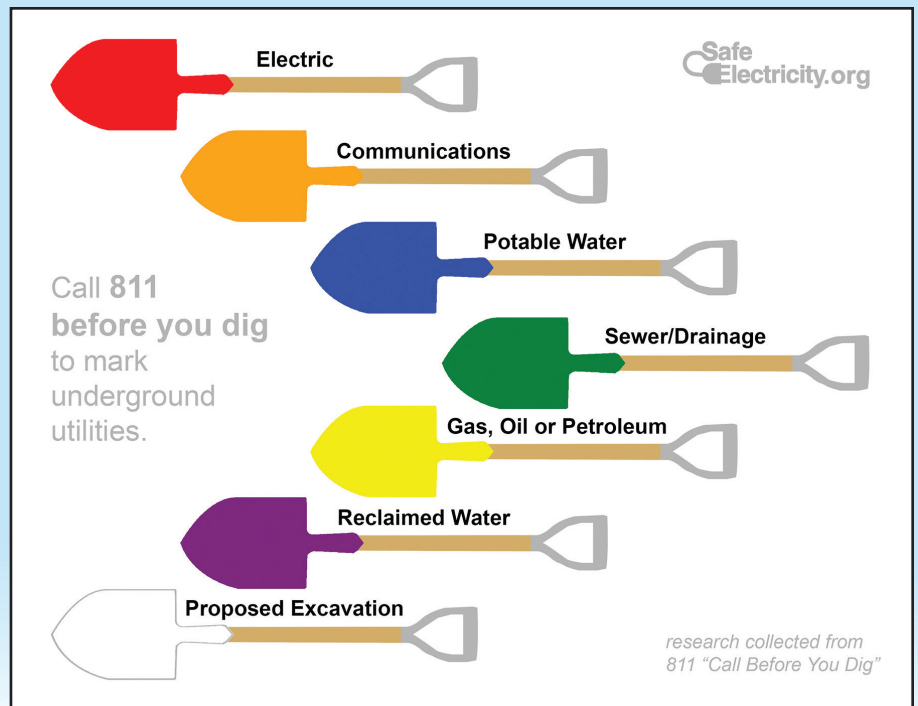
Electric

SafeElectricity.org

Communications

Potable Water

Call 811 before you dig to mark underground utilities.

Sewer/Drainage

Gas, Oil or Petroleum

Reclaimed Water

Proposed Excavation

research collected from 811 "Call Before You Dig"